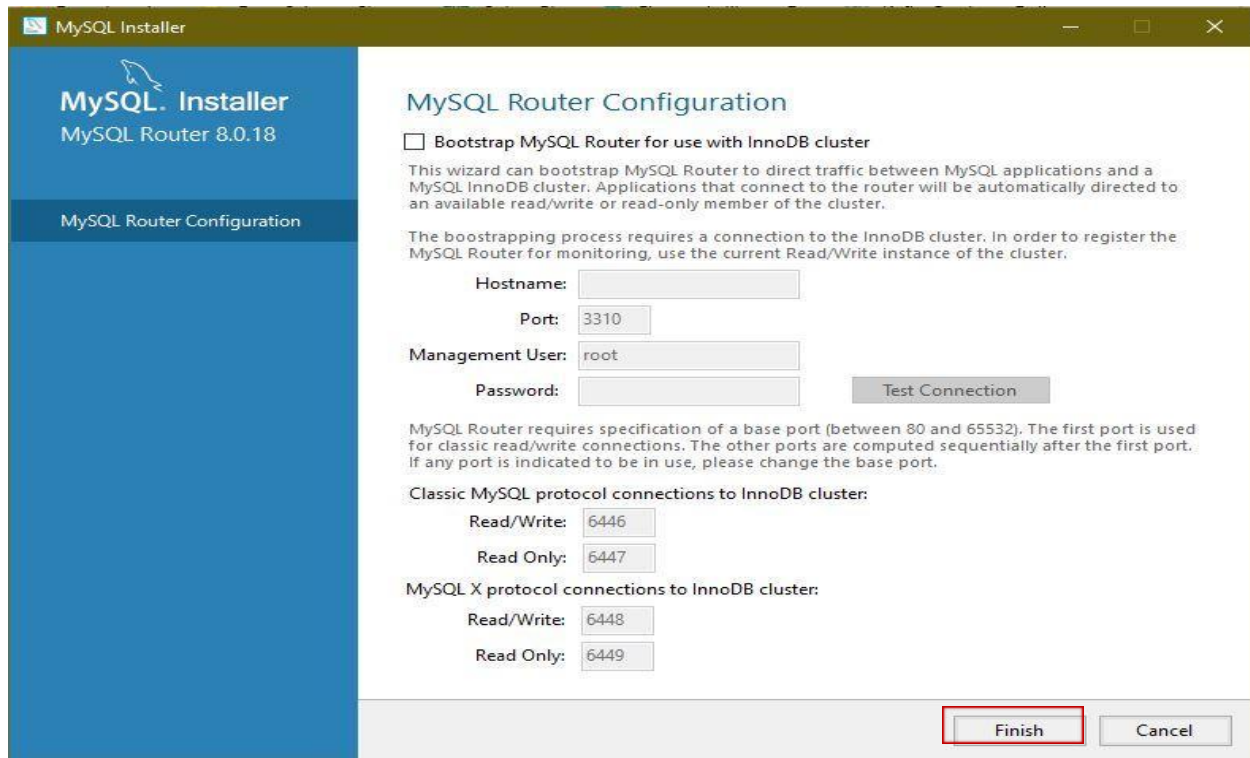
MySQL Installer

MySQL. Installer
MySQL Router 8.0.18

MySQL Router Configuration

MySQL Router Configuration

Bootstrap MySQL Router for use with InnoDB cluster

This wizard can bootstrap MySQL Router to direct traffic between MySQL applications and a MySQL InnoDB cluster. Applications that connect to the router will be automatically directed to an available read/write or read-only member of the cluster.

The boostrapping process requires a connection to the InnoDB cluster. In order to register the MySQL Router for monitoring, use the current Read/Write instance of the cluster.

Hostname:

Port: 3310

Management User: root

Password:

Test Connection

MySQL Router requires specification of a base port (between 80 and 65532). The first port is used for classic read/write connections. The other ports are computed sequentially after the first port. If any port is indicated to be in use, please change the base port.

Classic MySQL protocol connections to InnoDB cluster:

Read/Write: 6446

Read Only: 6447

MySQL X protocol connections to InnoDB cluster:

Read/Write: 6448

Read Only: 6449

Finish

Cancel